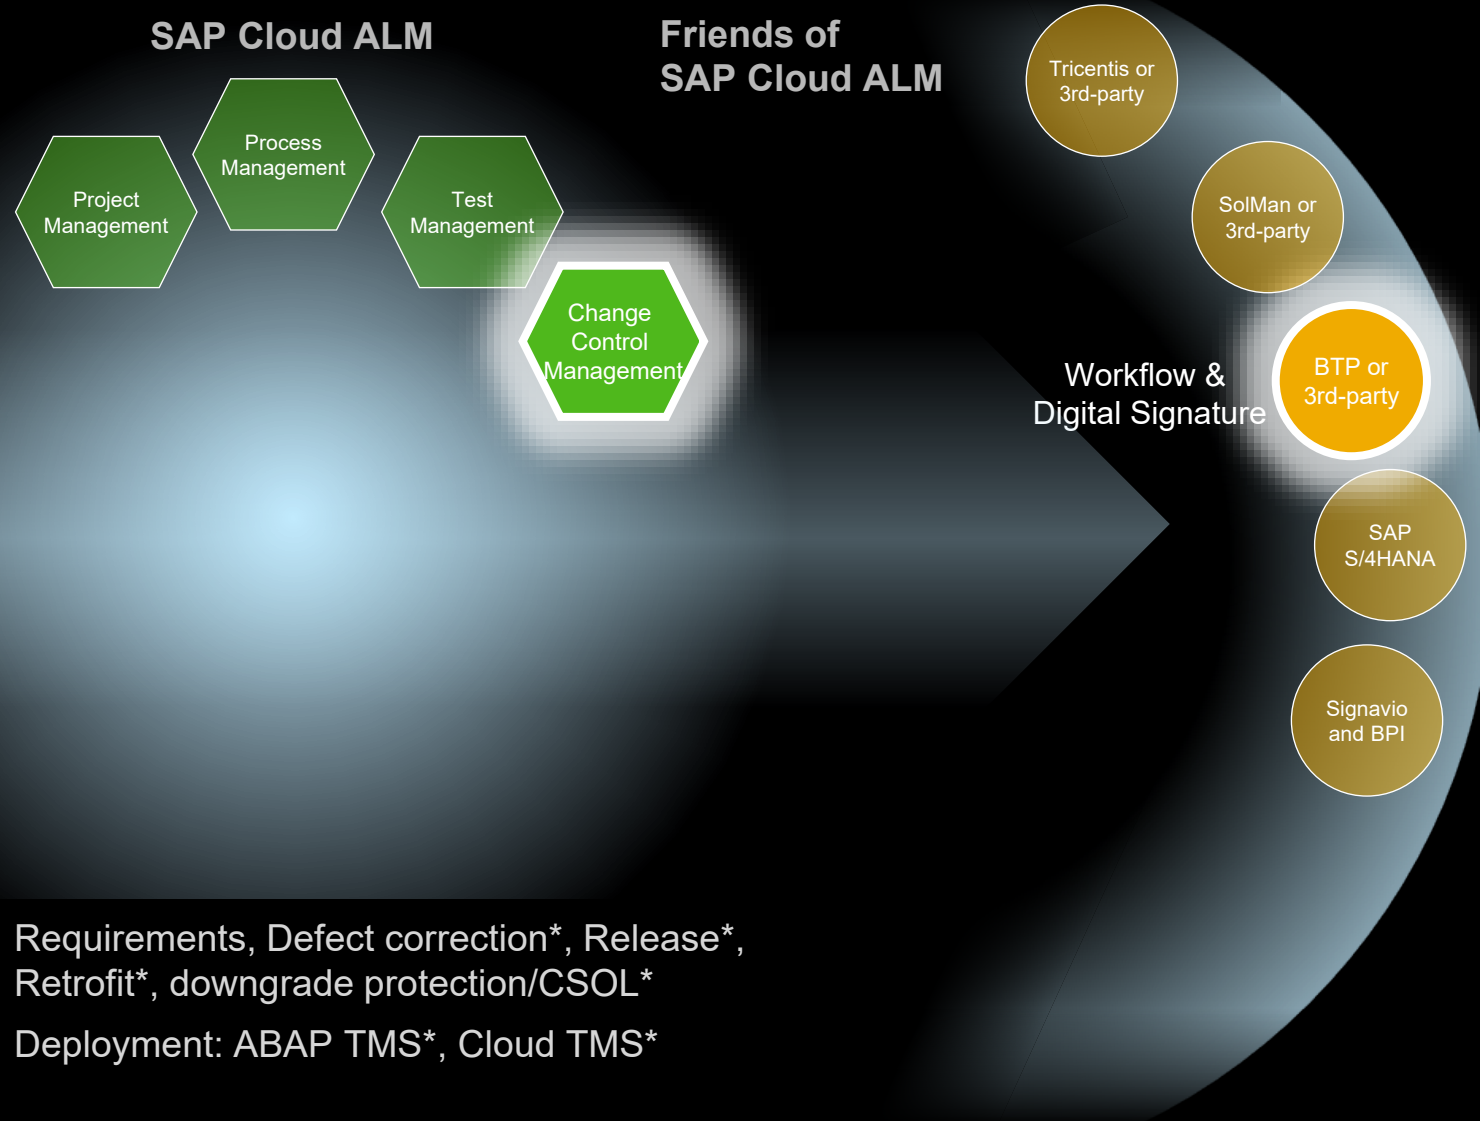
SAP Cloud ALM

Friends of
SAP Cloud ALM

Project Management

Process Management

Test Management

Change Control Management

Tricentis or 3rd-party

SolMan or 3rd-party

Workflow &
Digital Signature

BTP or 3rd-party

SAP S/4HANA

Signavio and BPI

Requirements, Defect correction*, Release*, Retrofit*, downgrade protection/CSOL*

Deployment: ABAP TMS*, Cloud TMS*